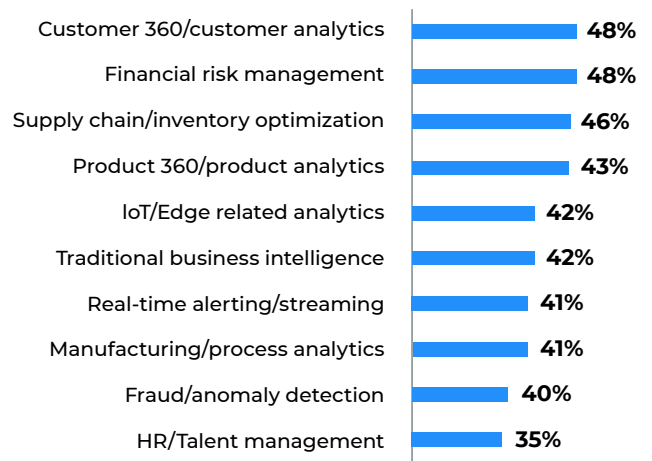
| | |
|---|---|
| Customer 360/customer analytics | 48% |
| Financial risk management | 48% |
| Supply chain/inventory optimization | 46% |
| Product 360/product analytics | 43% |
| IoT/Edge related analytics | 42% |
| Traditional business intelligence | 42% |
| Real-time alerting/streaming | 41% |
| Manufacturing/process analytics | 41% |
| Fraud/anomaly detection | 40% |
| HR/Talent management | 35% |